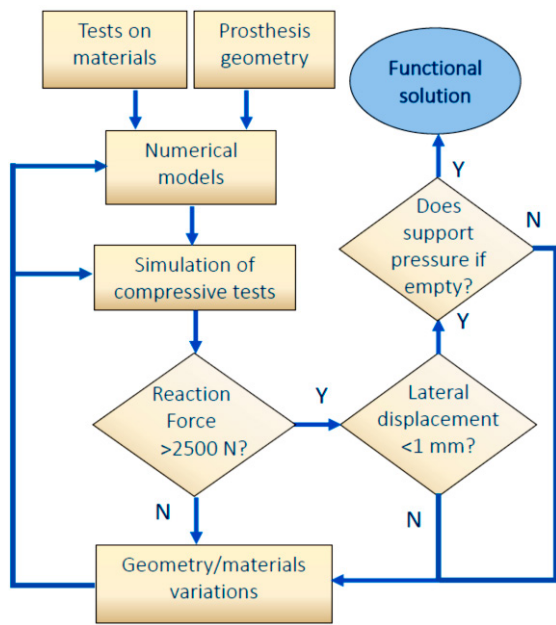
Tests on materials

Prosthesis geometry

Functional solution

Numerical models

Y

Does support pressure if empty?

N

Simulation of compressive tests

Y

Reaction Force >2500 N?

Y

Lateral displacement <1 mm?

N

N

Geometry/materials variations